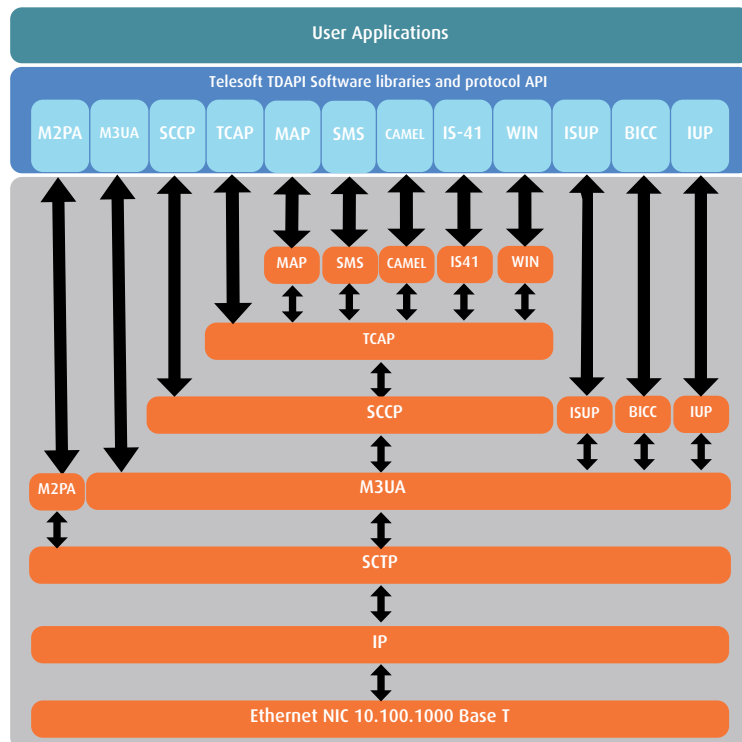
User Applications

Telesoft TDAPI Software libraries and protocol API

M2PA M3UA SCCP TCAP MAP SMS CAMEL IS-41 WIN ISUP BICC IUP

MAP SMS CAMEL IS41 WIN

TCAP

SCCP

ISUP BICC IUP

M2PA

M3UA

SCTP

IP

Ethernet NIC 10.100.1000 Base T